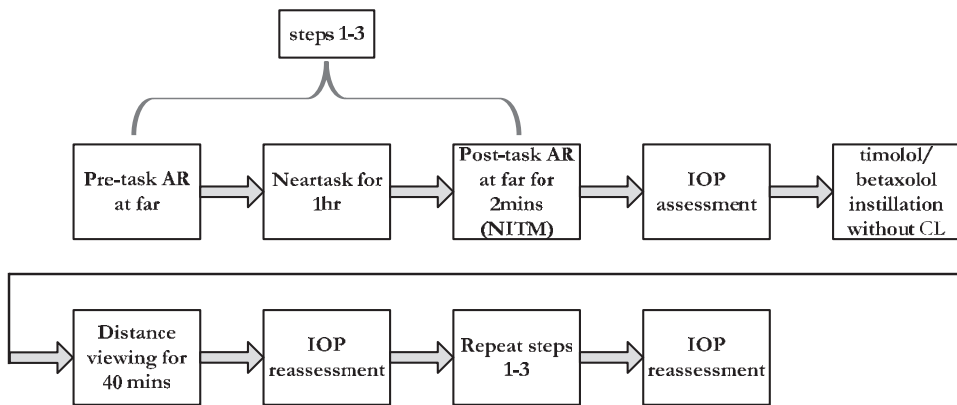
steps 1-3

Pre-task AR at far

Neartask for 1hr

Post-task AR at far for 2mins (NITM)

IOP assessment

timolol/ betaxolol instillation without CL

Distance viewing for 40 mins

IOP reassessment

Repeat steps 1-3

IOP reassessment